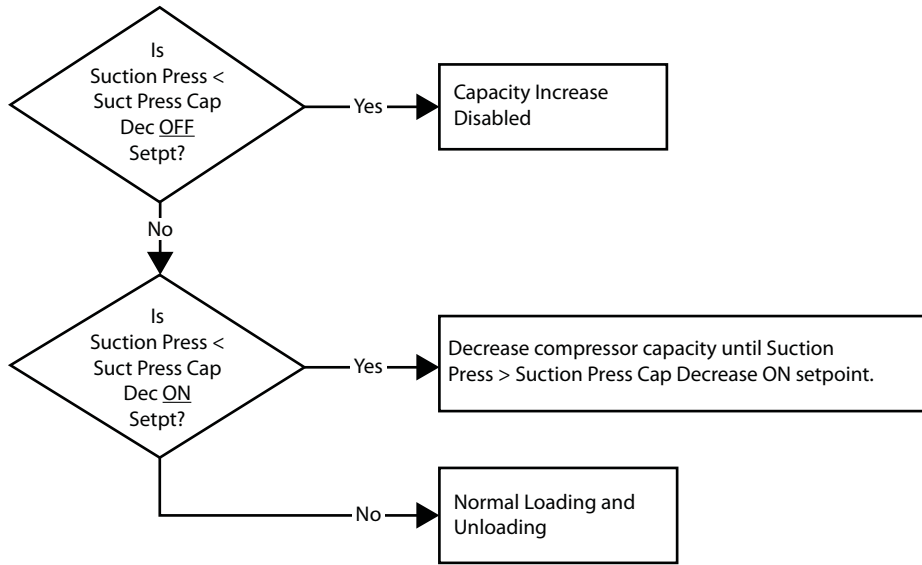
Is Suction Press < Suct Press Cap Dec OFF Setpt?

Yes

Capacity Increase Disabled

No

Is Suction Press < Suct Press Cap Dec ON Setpt?

Yes

Decrease compressor capacity until Suction Press > Suction Press Cap Decrease ON setpoint.

No

Normal Loading and Unloading